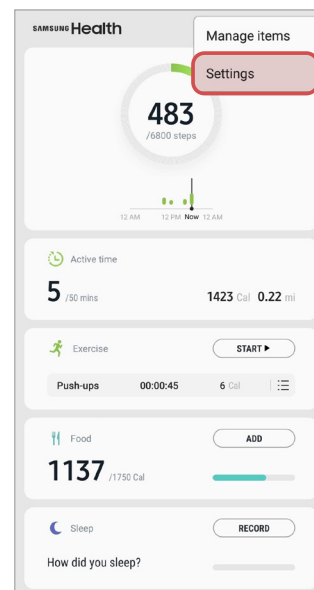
SAMSUNG Health

Manage items

Settings

483
/6800 steps

12 AM 12 PM Now 12 AM

Active time

5 /50 mins

1423 Cal 0.22 mi

Exercise

START ▶

Push-ups 00:00:45 6 Cal

Food

ADD

1137 /1750 Cal

Sleep

RECORD

How did you sleep?